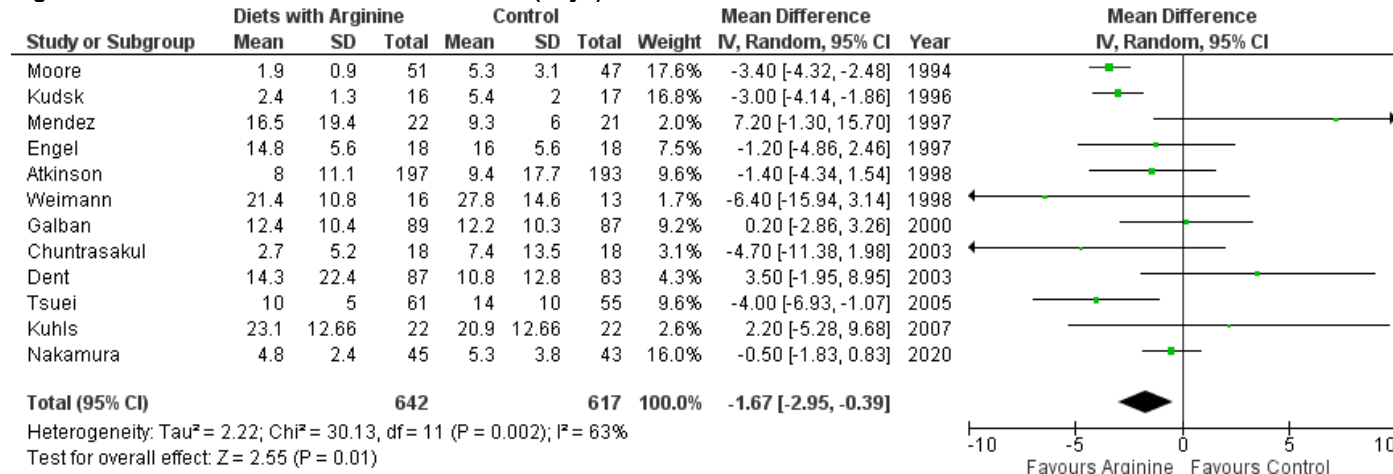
| | Diets with Arginine | | | Control | | | | Mean Difference | | Mean Difference |
|---|---|---|---|---|---|---|---|---|---|---|
| Study or Subgroup | Mean | SD | Total | Mean | SD | Total | Weight | IV, Random, 95% CI | Year | IV, Random, 95% CI |
| Moore | 1.9 | 0.9 | 51 | 5.3 | 3.1 | 47 | 17.6% | -3.40 [-4.32, -2.48] | 1994 | |
| Kudsk | 2.4 | 1.3 | 16 | 5.4 | 2 | 17 | 16.8% | -3.00 [-4.14, -1.86] | 1996 | |
| Mendez | 16.5 | 19.4 | 22 | 9.3 | 6 | 21 | 2.0% | 7.20 [-1.30, 15.70] | 1997 | |
| Engel | 14.8 | 5.6 | 18 | 16 | 5.6 | 18 | 7.5% | -1.20 [-4.86, 2.46] | 1997 | |
| Atkinson | 8 | 11.1 | 197 | 9.4 | 17.7 | 193 | 9.6% | -1.40 [-4.34, 1.54] | 1998 | |
| Weimann | 21.4 | 10.8 | 16 | 27.8 | 14.6 | 13 | 1.7% | -6.40 [-15.94, 3.14] | 1998 | |
| Galban | 12.4 | 10.4 | 89 | 12.2 | 10.3 | 87 | 9.2% | 0.20 [-2.86, 3.26] | 2000 | |
| Chuntrasakul | 2.7 | 5.2 | 18 | 7.4 | 13.5 | 18 | 3.1% | -4.70 [-11.38, 1.98] | 2003 | |
| Dent | 14.3 | 22.4 | 87 | 10.8 | 12.8 | 83 | 4.3% | 3.50 [-1.95, 8.95] | 2003 | |
| Tsuei | 10 | 5 | 61 | 14 | 10 | 55 | 9.6% | -4.00 [-6.93, -1.07] | 2005 | |
| Kuhls | 23.1 | 12.66 | 22 | 20.9 | 12.66 | 22 | 2.6% | 2.20 [-5.28, 9.68] | 2007 | |
| Nakamura | 4.8 | 2.4 | 45 | 5.3 | 3.8 | 43 | 16.0% | -0.50 [-1.83, 0.83] | 2020 | |
| Total (95% CI) | | | 642 | | | 617 | 100.0% | -1.67 [-2.95, -0.39] | | |

Heterogeneity: Tau² = 2.22; Chi² = 30.13, df = 11 (P = 0.002); I² = 63%
Test for overall effect: Z = 2.55 (P = 0.01)

-10 -5 0 5 10
Favours Arginine Favours Control